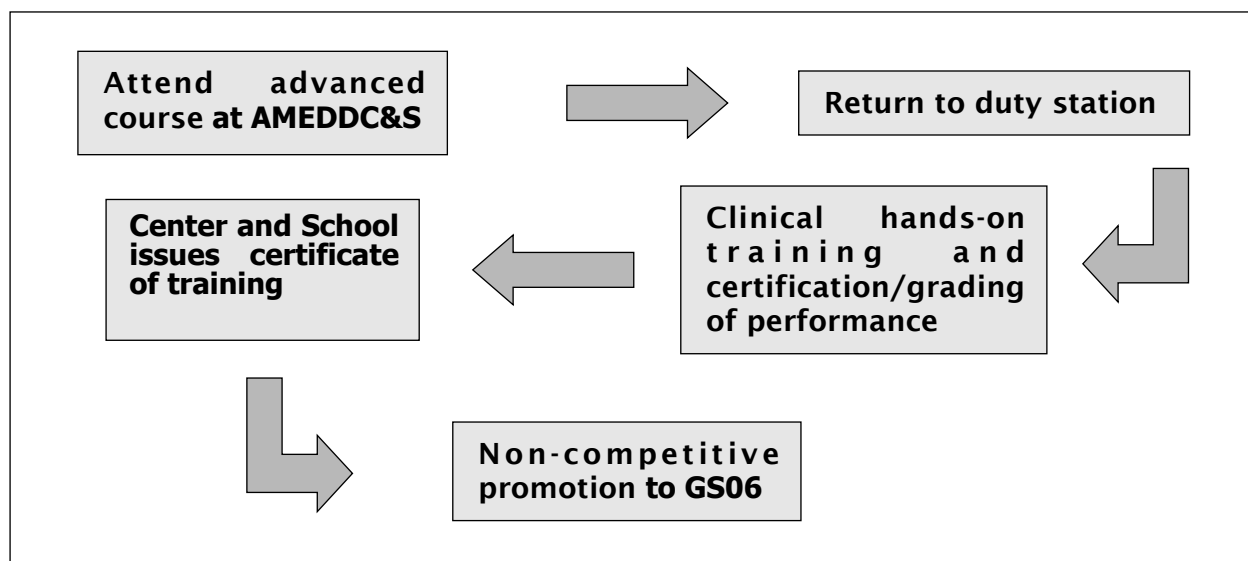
Attend advanced course at AMEDDC&S

Return to duty station

Clinical hands-on training and certification/grading of performance

Center and School issues certificate of training

Non-competitive promotion to GS06